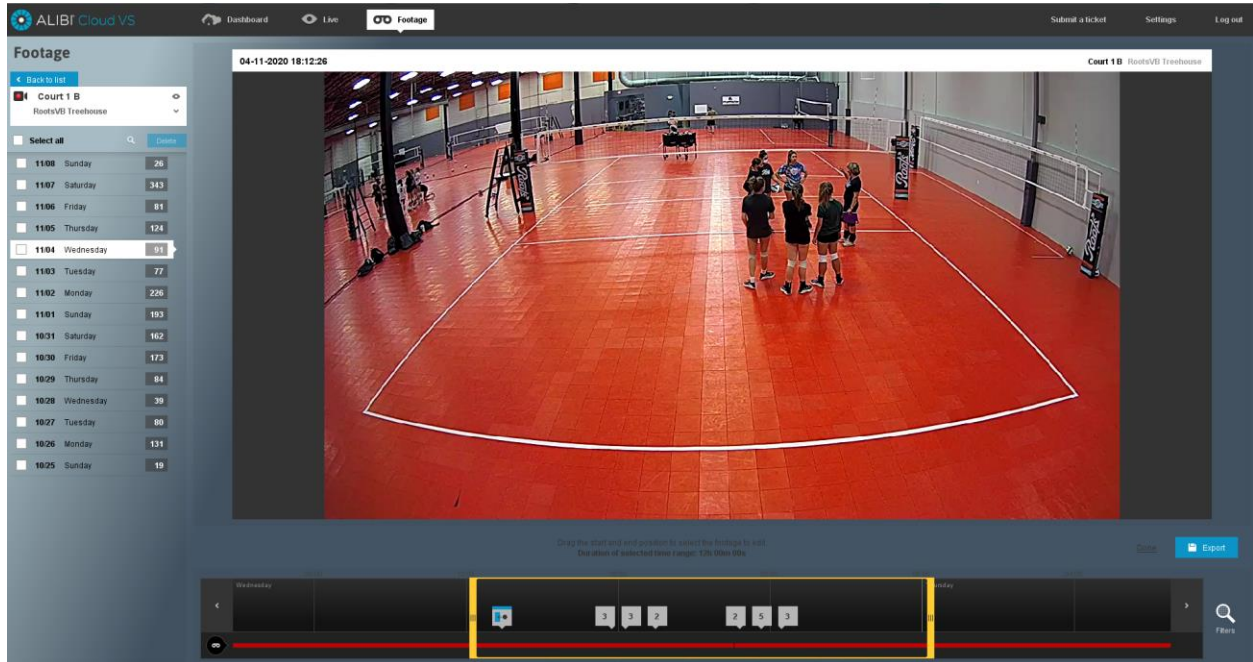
ALIBI Cloud VS

Dashboard

Live

Footage

Submit a ticket

Settings

Log out

Footage

< Back to list

Court 1 B

RootsVB Treehouse

Select all

Delete

11/08 Sunday 26

11/07 Saturday 343

11/06 Friday 81

11/05 Thursday 124

11/04 Wednesday 91

11/03 Tuesday 77

11/02 Monday 226

11/01 Sunday 193

10/31 Saturday 162

10/30 Friday 173

10/29 Thursday 84

10/28 Wednesday 39

10/27 Tuesday 80

10/26 Monday 131

10/25 Sunday 19

04-11-2020 18:12:26

Court 1 B RootsVB Treehouse

Drag the start and end position to select the footage to add.

Duration of selected time range: 12h 00m 00s

Done

Export

Wednesday

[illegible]ursday

3 3 2 2 5 3

Filters